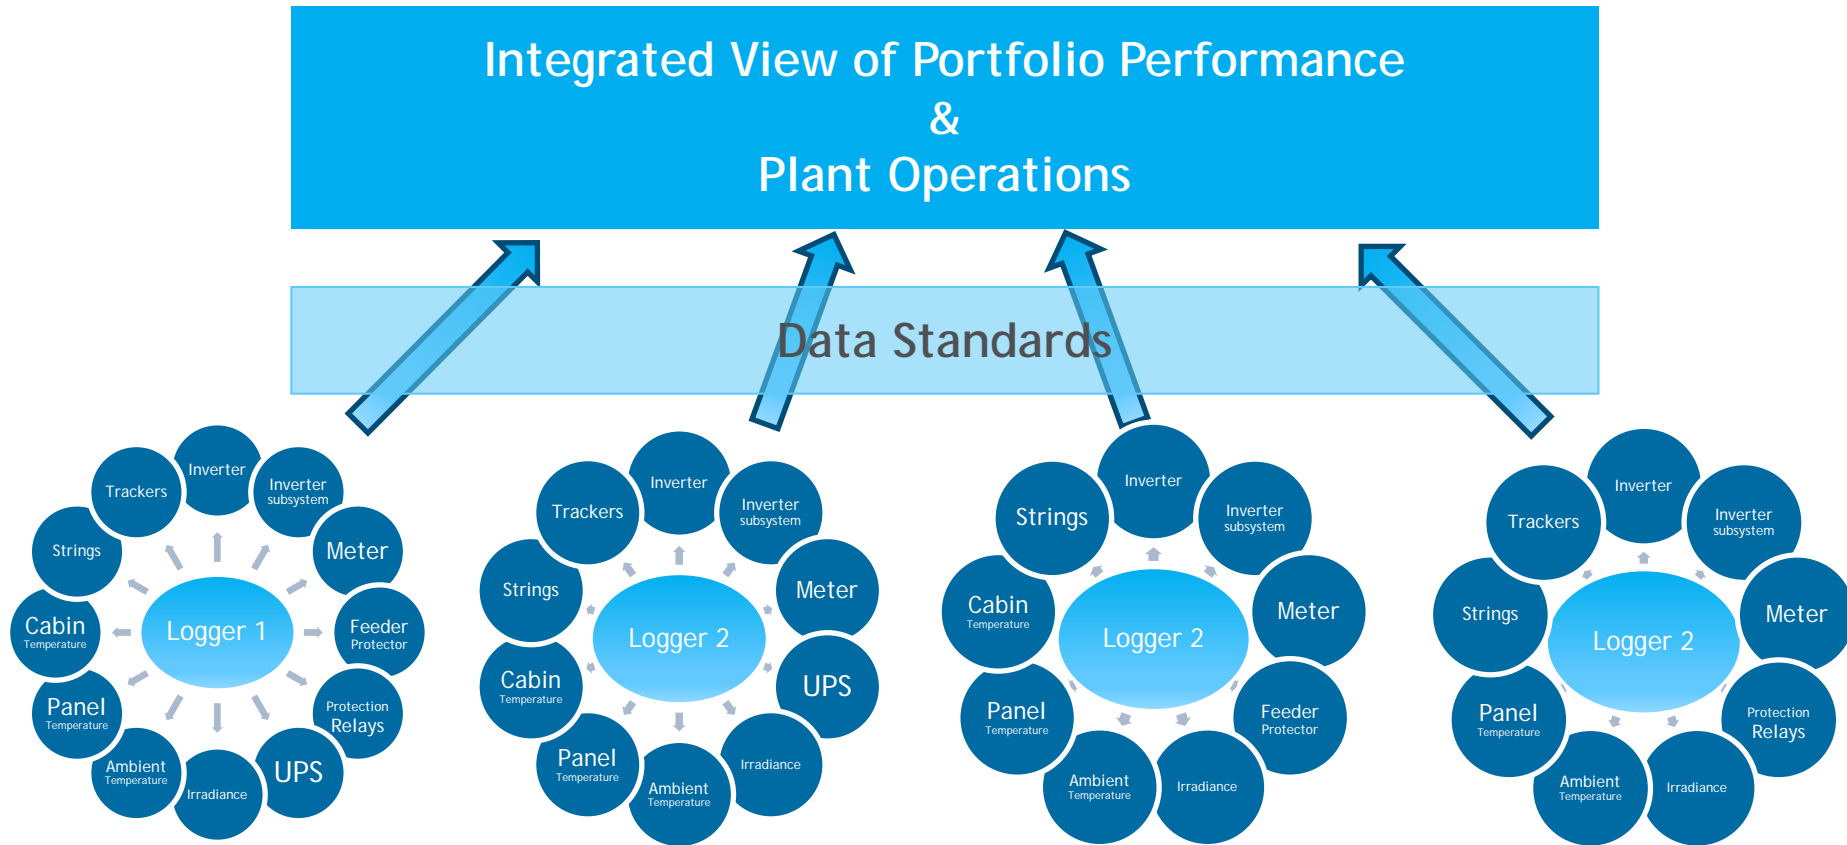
Integrated View of Portfolio Performance
&
Plant Operations

Data Standards

Logger 1
Inverter
Inverter subsystem
Meter
Feeder Protector
Protection Relays
UPS
Irradiance
Ambient Temperature
Panel Temperature
Cabin Temperature
Strings
Trackers

Logger 2
Inverter
Inverter subsystem
Meter
UPS
Irradiance
Ambient Temperature
Panel Temperature
Cabin Temperature
Strings
Trackers

Logger 2
Inverter
Inverter subsystem
Meter
Feeder Protector
Irradiance
Ambient Temperature
Panel Temperature
Cabin Temperature
Strings

Logger 2
Inverter
Inverter subsystem
Meter
Protection Relays
Irradiance
Ambient Temperature
Panel Temperature
Strings
Trackers